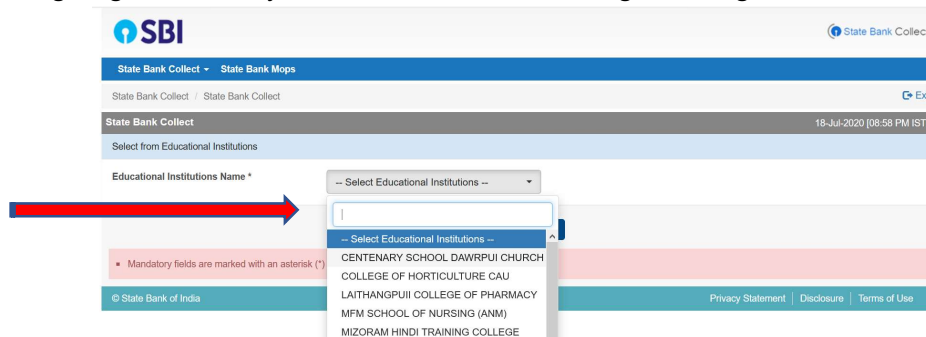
SBI

State Bank Collec

State Bank Collect State Bank Mops

State Bank Collect / State Bank Collect

Ex

State Bank Collect

18-Jul-2020 [08:58 PM IST

Select from Educational Institutions

Educational Institutions Name *

-- Select Educational Institutions --

-- Select Educational Institutions --

CENTENARY SCHOOL DAWRPUI CHURCH

COLLEGE OF HORTICULTURE CAU

LAITHANGPUII COLLEGE OF PHARMACY

MFM SCHOOL OF NURSING (ANM)

MIZORAM HINDI TRAINING COLLEGE

Mandatory fields are marked with an asterisk (*)

© State Bank of India

Privacy Statement | Disclosure | Terms of Use